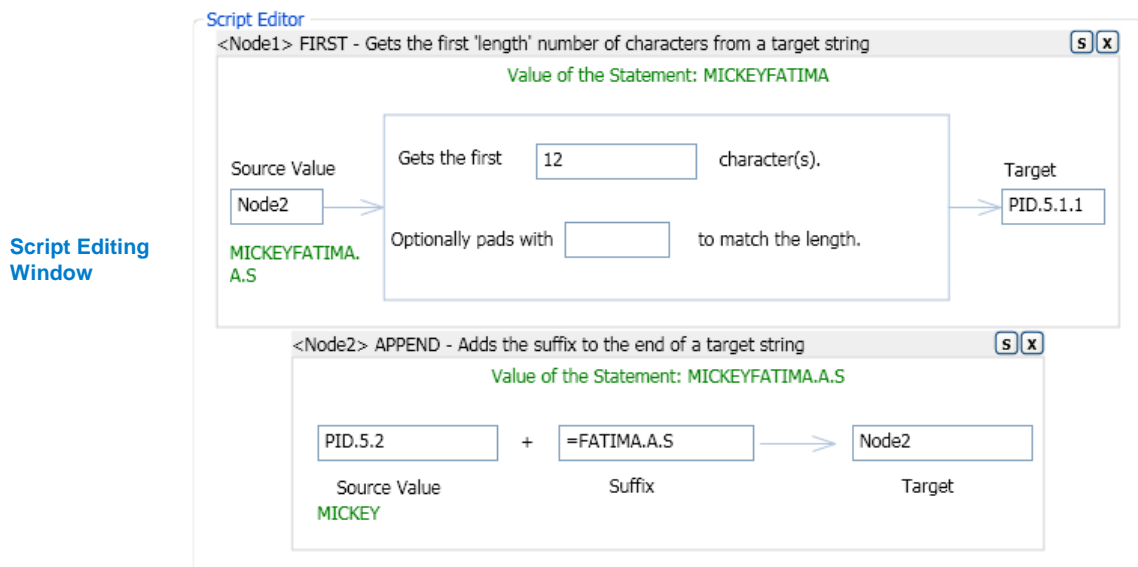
Script Editing Window

Script Editor

<Node1> FIRST - Gets the first 'length' number of characters from a target string

S X

Value of the Statement: MICKEYFATIMA

Source Value

Node2

MICKEYFATIMA.A.S

Gets the first 12 character(s).

Optionally pads with to match the length.

Target

PID.5.1.1

<Node2> APPEND - Adds the suffix to the end of a target string

S X

Value of the Statement: MICKEYFATIMA.A.S

PID.5.2 + =FATIMA.A.S Node2

Source Value

MICKEY

Suffix

Target